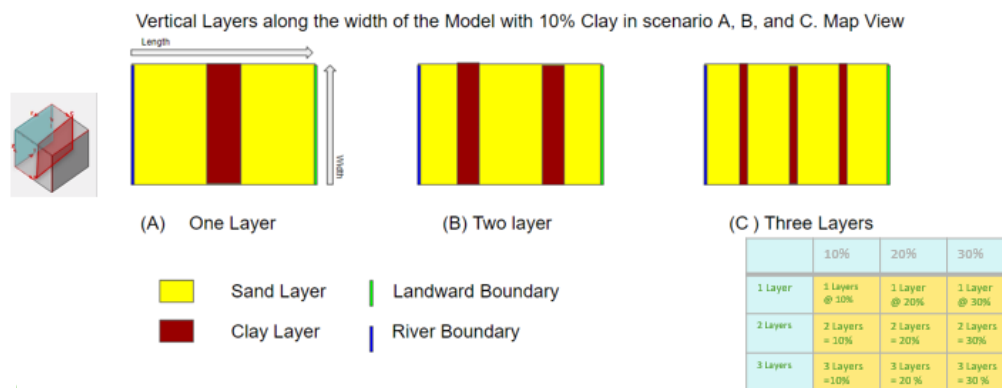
Vertical Layers along the width of the Model with 10% Clay in scenario A, B, and C. Map View

Length

Width

(A) One Layer

(B) Two layer

(C ) Three Layers

Sand Layer

Clay Layer

Landward Boundary

River Boundary

| | 10% | 20% | 30% |
|---|---|---|---|
| 1 Layer | 1 Layers @ 10% | 1 Layer @ 20% | 1 Layer @ 30% |
| 2 Layers | 2 Layers = 10% | 2 Layers = 20% | 2 Layers = 30% |
| 3 Layers | 3 Layers =10% | 3 Layers = 20 % | 3 Layers = 30 % |